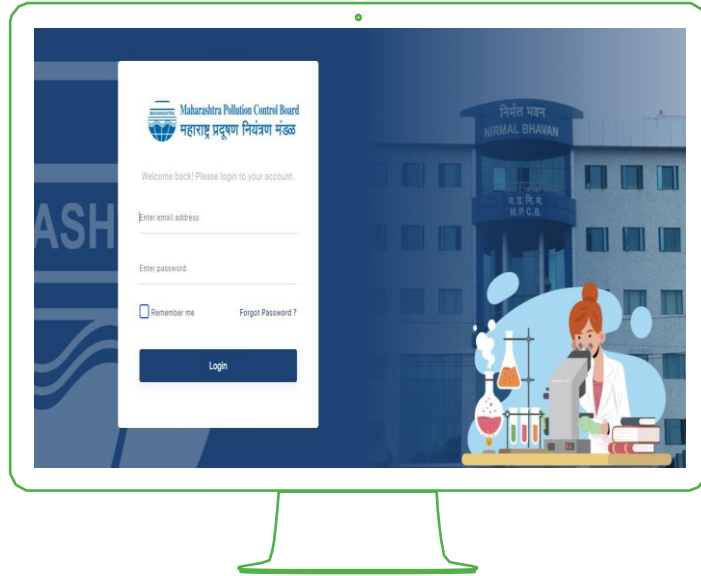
Maharashtra Pollution Control Board
महाराष्ट्र प्रदूषण नियंत्रण मंडळ

Welcome back! Please login to your account.

Enter email address

Enter password

Remember me

Forgot Password ?

Login

ASH

निर्मल भवन
NIRMAL BHAVAN

म. प्र. नि. मं.
M. P. C. B.